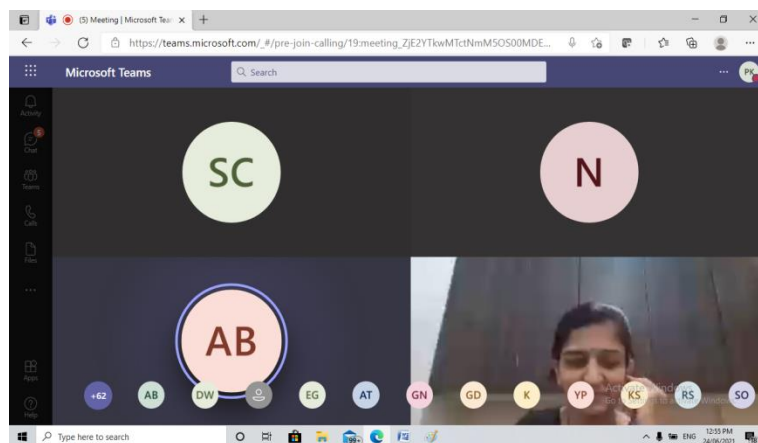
(5) Meeting | Microsoft Tea ×
+
https://teams.microsoft.com/_#/pre-join-calling/19:meeting_ZjE2YTkwMTctNmM5OS00MDE...
Microsoft Teams
Search
PK
Activity
Chat
Teams
Calls
Files
...
Apps
Help
SC
N
AB
+62
AB
DW
EG
AT
GN
GD
K
YP
KS
RS
SO
Activate Windows
Go to Settings to activate Windows.
Type here to search
ENG
12:55 PM
24/06/2021